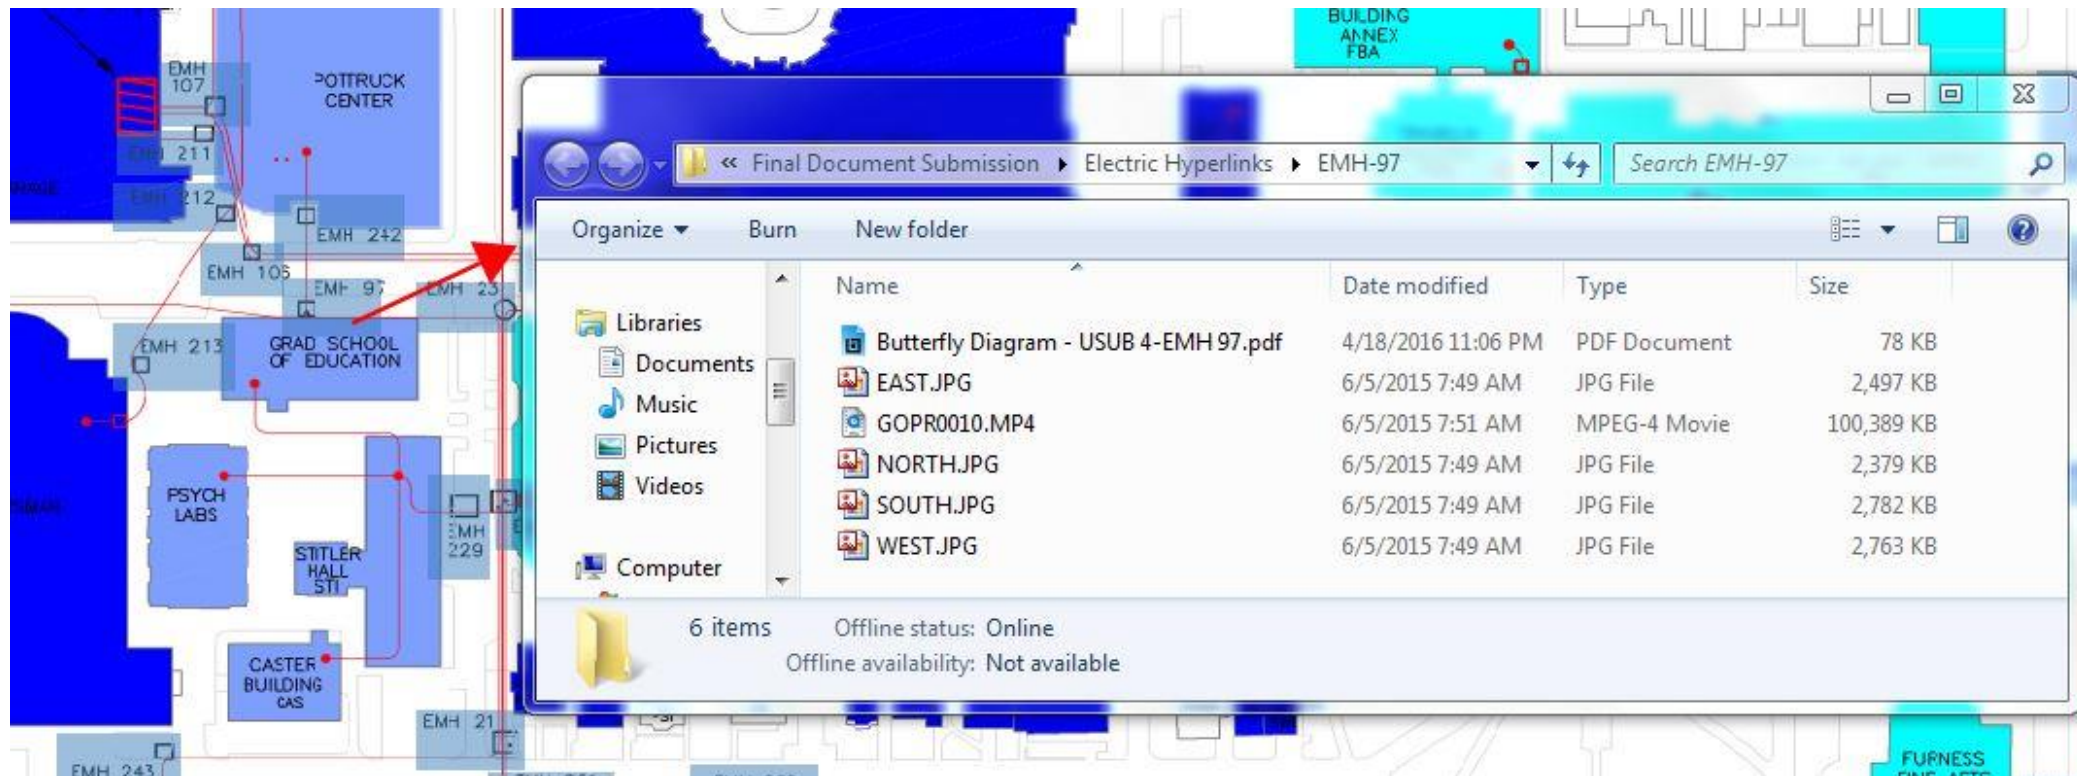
EMH 107
POTTRUCK CENTER
EMH 211
EMH 212
EMH 242
EMH 105
EMH 97
EMH 23
EMH 213
GRAD SCHOOL OF EDUCATION
PSYCH LABS
STITLER HALL STI
EMH 229
CASTER BUILDING CAS
EMH 21
EMH 243
BUILDING ANNEX FBA
FURNESS

« Final Document Submission ▸ Electric Hyperlinks ▸ EMH-97
Search EMH-97

Organize ▾ Burn New folder

Libraries
Documents
Music
Pictures
Videos
Computer

| Name | Date modified | Type | Size |
|---|---|---|---|
| Butterfly Diagram - USUB 4-EMH 97.pdf | 4/18/2016 11:06 PM | PDF Document | 78 KB |
| EAST.JPG | 6/5/2015 7:49 AM | JPG File | 2,497 KB |
| GOPR0010.MP4 | 6/5/2015 7:51 AM | MPEG-4 Movie | 100,389 KB |
| NORTH.JPG | 6/5/2015 7:49 AM | JPG File | 2,379 KB |
| SOUTH.JPG | 6/5/2015 7:49 AM | JPG File | 2,782 KB |
| WEST.JPG | 6/5/2015 7:49 AM | JPG File | 2,763 KB |

6 items
Offline status: Online
Offline availability: Not available